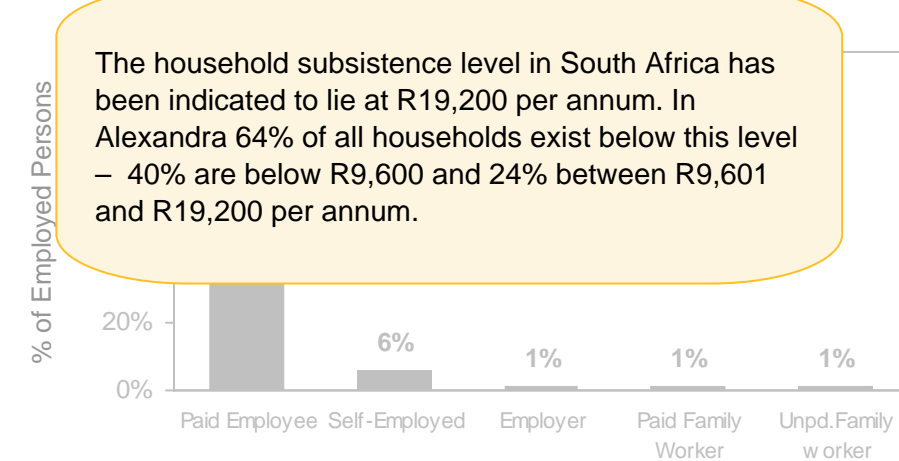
The household subsistence level in South Africa has been indicated to lie at R19,200 per annum. In Alexandra 64% of all households exist below this level – 40% are below R9,600 and 24% between R9,601 and R19,200 per annum.

% of Employed Persons

20%

0%

6%

1%

1%

1%

Paid Employee

Self-Employed

Employer

Paid Family Worker

Unpd.Family w orker